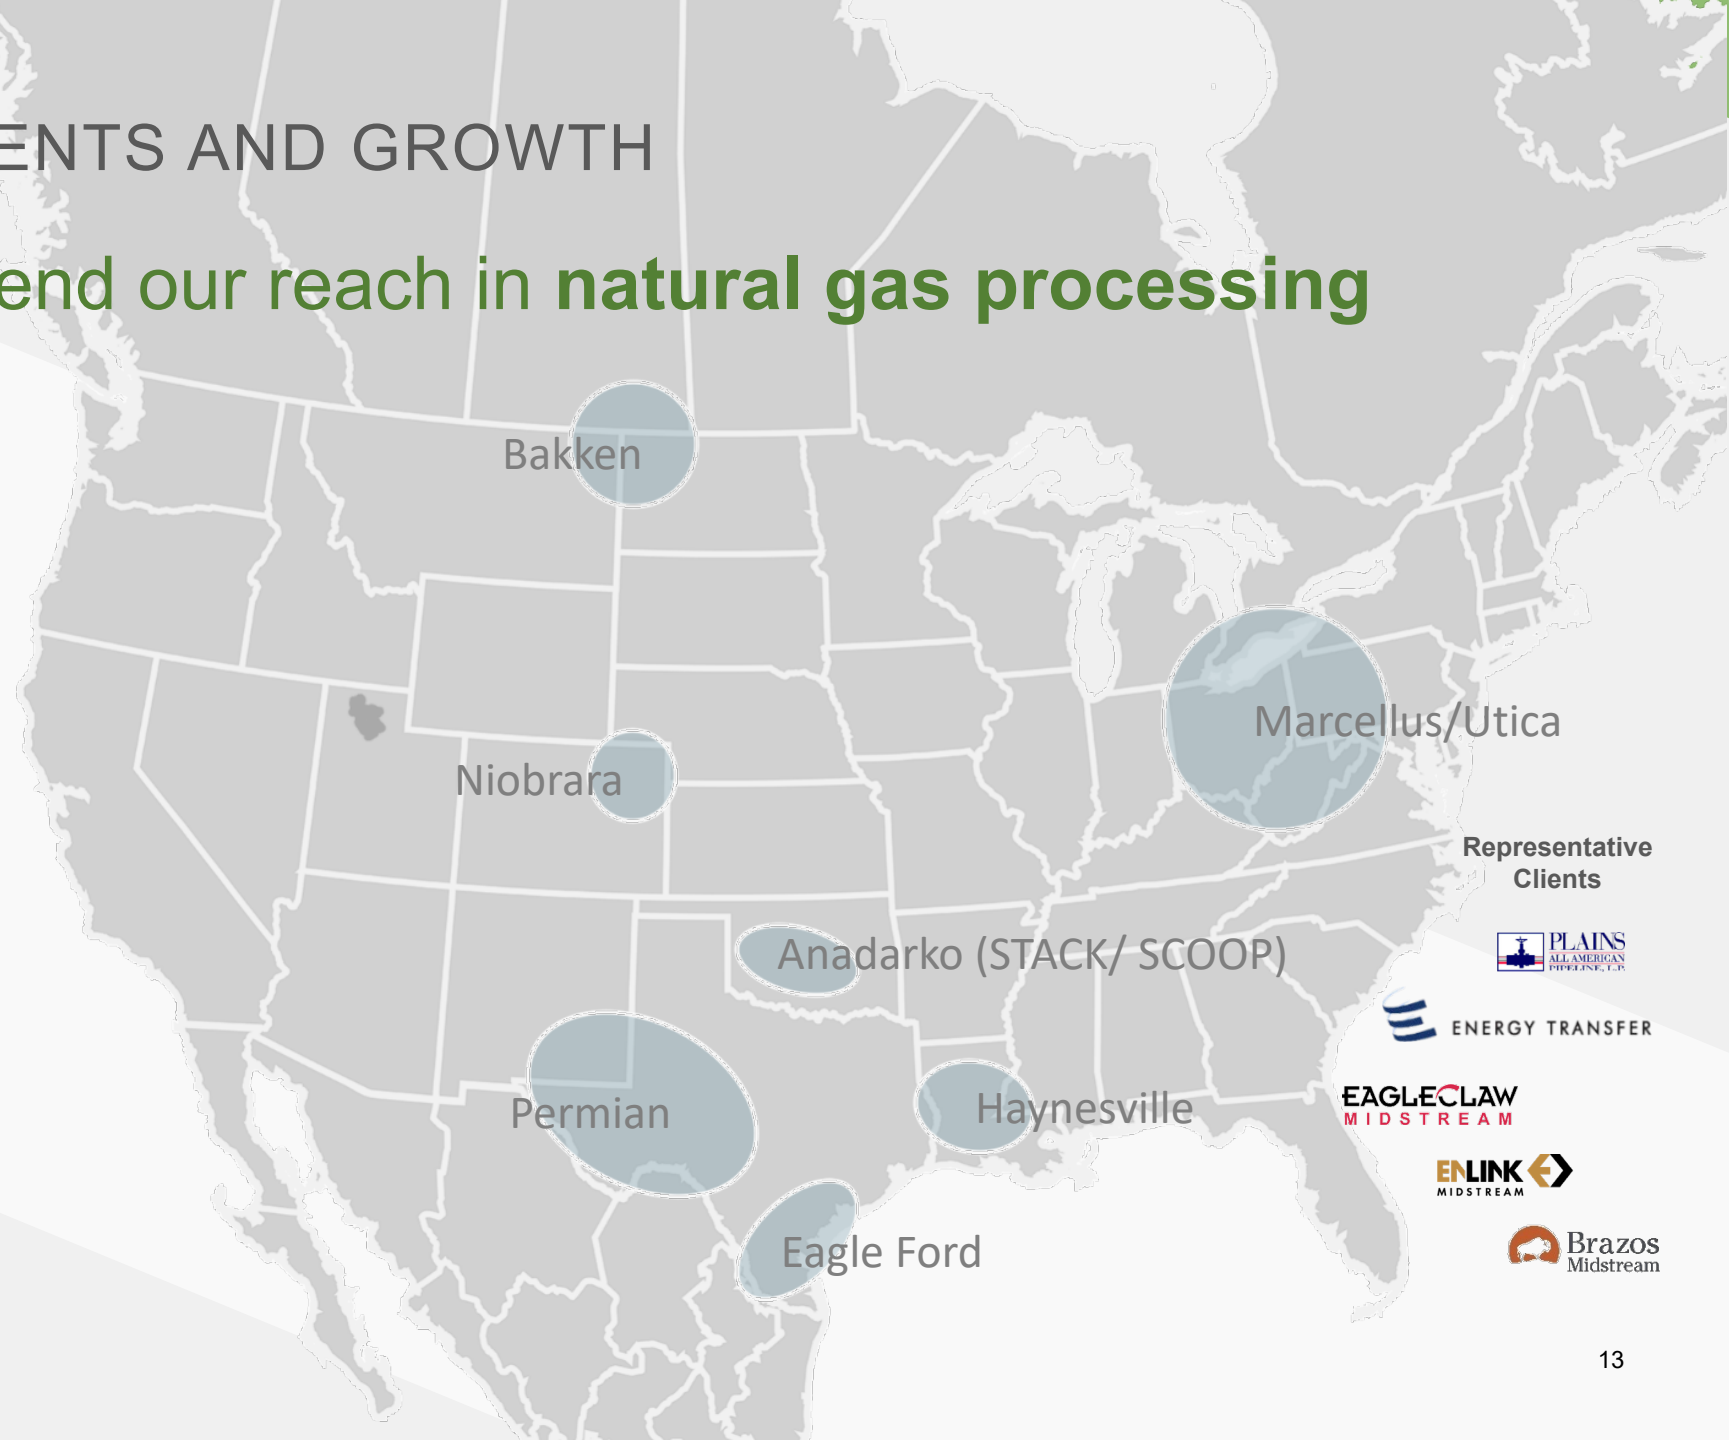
ENTS AND GROWTH

end our reach in natural gas processing

Bakken

Niobrara

Marcellus/Utica

Anadarko (STACK/ SCOOP)

Permian

Haynesville

Eagle Ford

Representative Clients

PLAINS ALL AMERICAN PIPELINE, L.P.

ENERGY TRANSFER

EAGLECLAW MIDSTREAM

ENLINK MIDSTREAM

Brazos Midstream

13